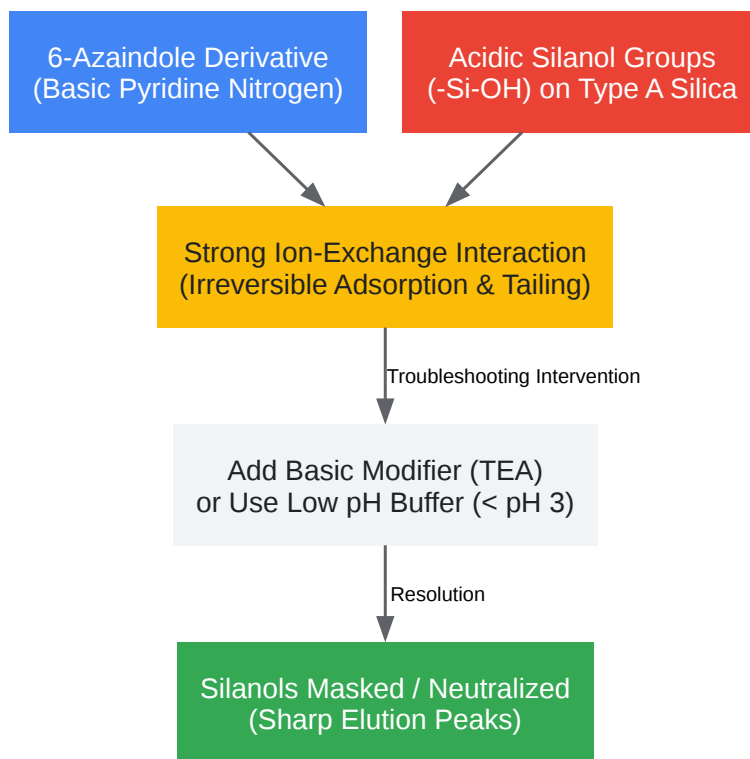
6-Azaindole Derivative
(Basic Pyridine Nitrogen)

Acidic Silanol Groups
(-Si-OH) on Type A Silica

Strong Ion-Exchange Interaction
(Irreversible Adsorption & Tailing)

Troubleshooting Intervention

Add Basic Modifier (TEA)
or Use Low pH Buffer (< pH 3)

Resolution

Silanols Masked / Neutralized
(Sharp Elution Peaks)